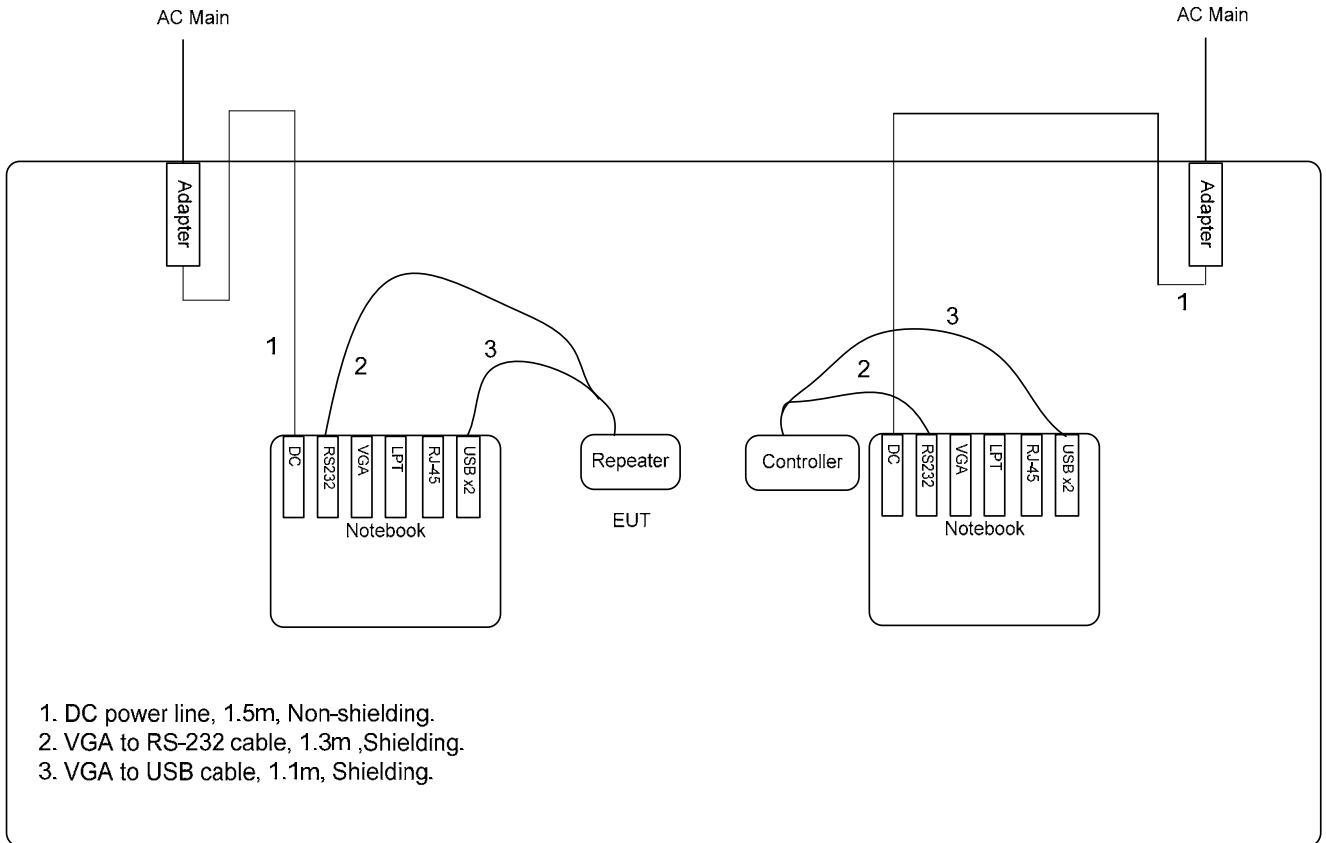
AC Main

AC Main

Adapter

Adapter

1

1

2

3

3

2

DC

RS232

VGA

LPT

RJ-45

USB x2

Notebook

Repeater

EUT

Controller

DC

RS232

VGA

LPT

RJ-45

USB x2

Notebook

1. DC power line, 1.5m, Non-shielding.
2. VGA to RS-232 cable, 1.3m ,Shielding.
3. VGA to USB cable, 1.1m, Shielding.